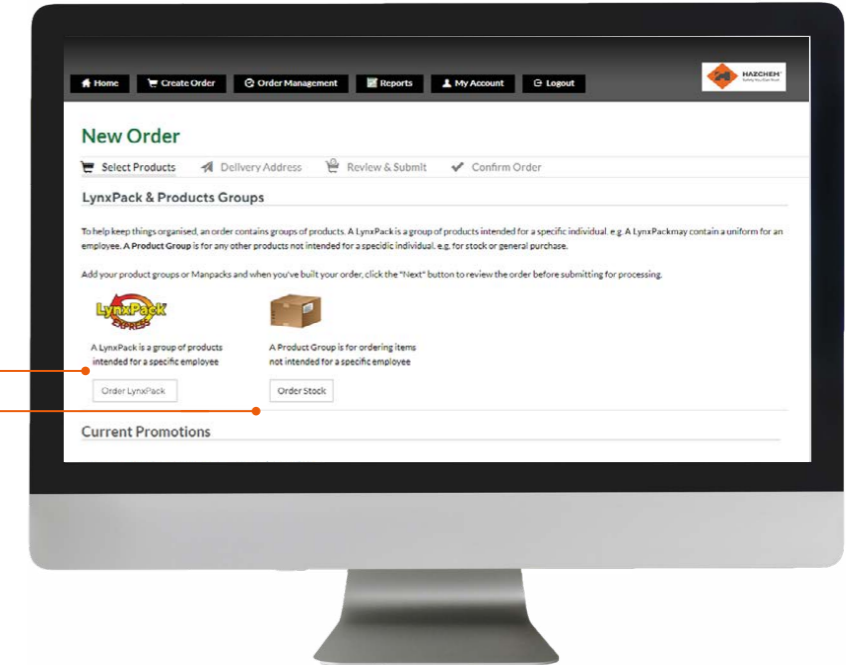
Home Create Order Order Management Reports My Account Logout

HAZCHEM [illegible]

New Order

Select Products Delivery Address Review & Submit Confirm Order

LynxPack & Products Groups

To help keep things organised, an order contains groups of products. A LynxPack is a group of products intended for a specific individual. e.g. A LynxPackmay contain a uniform for an employee. A Product Group is for any other products not intended for a specidic individual. e.g. for stock or general purchase.

Add your product groups or Manpacks and when you've built your order, click the "Next" button to review the order before submitting for processing.

LynxPack EXPRESS

A LynxPack is a group of products intended for a specific employee

Order LynxPack

A Product Group is for ordering items not intended for a specific employee

Order Stock

Current Promotions